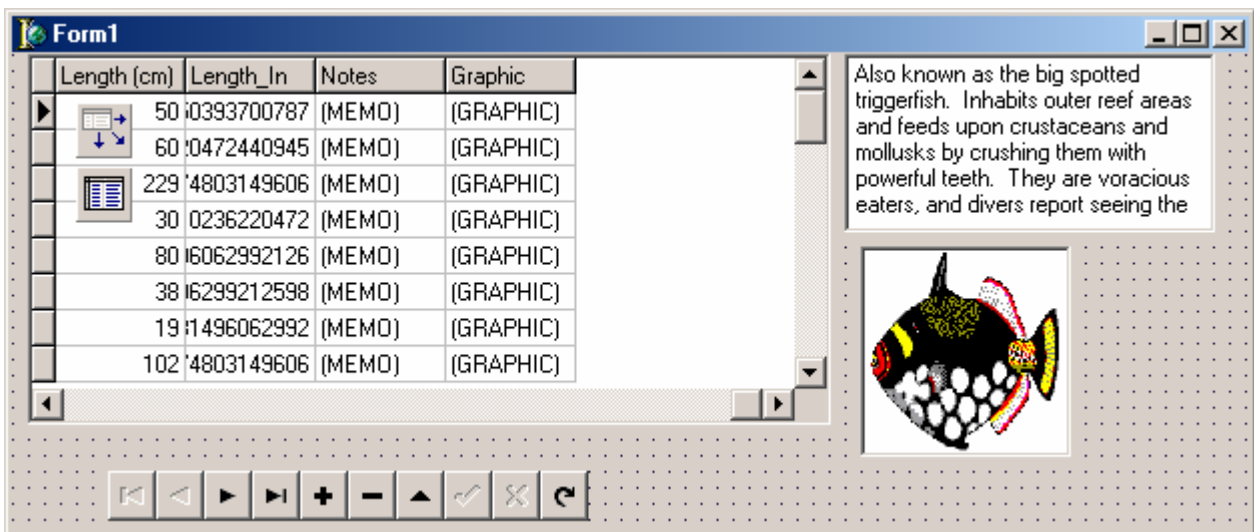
Form1

| Length (cm) | Length_In | Notes | Graphic |
|---|---|---|---|
| 50 | 0393700787 | (MEMO) | (GRAPHIC) |
| 60 | 0472440945 | (MEMO) | (GRAPHIC) |
| 229 | 4803149606 | (MEMO) | (GRAPHIC) |
| 30 | 0236220472 | (MEMO) | (GRAPHIC) |
| 80 | 6062992126 | (MEMO) | (GRAPHIC) |
| 38 | 6299212598 | (MEMO) | (GRAPHIC) |
| 19 | 1496062992 | (MEMO) | (GRAPHIC) |
| 102 | 4803149606 | (MEMO) | (GRAPHIC) |

Also known as the big spotted triggerfish. Inhabits outer reef areas and feeds upon crustaceans and mollusks by crushing them with powerful teeth. They are voracious eaters, and divers report seeing the